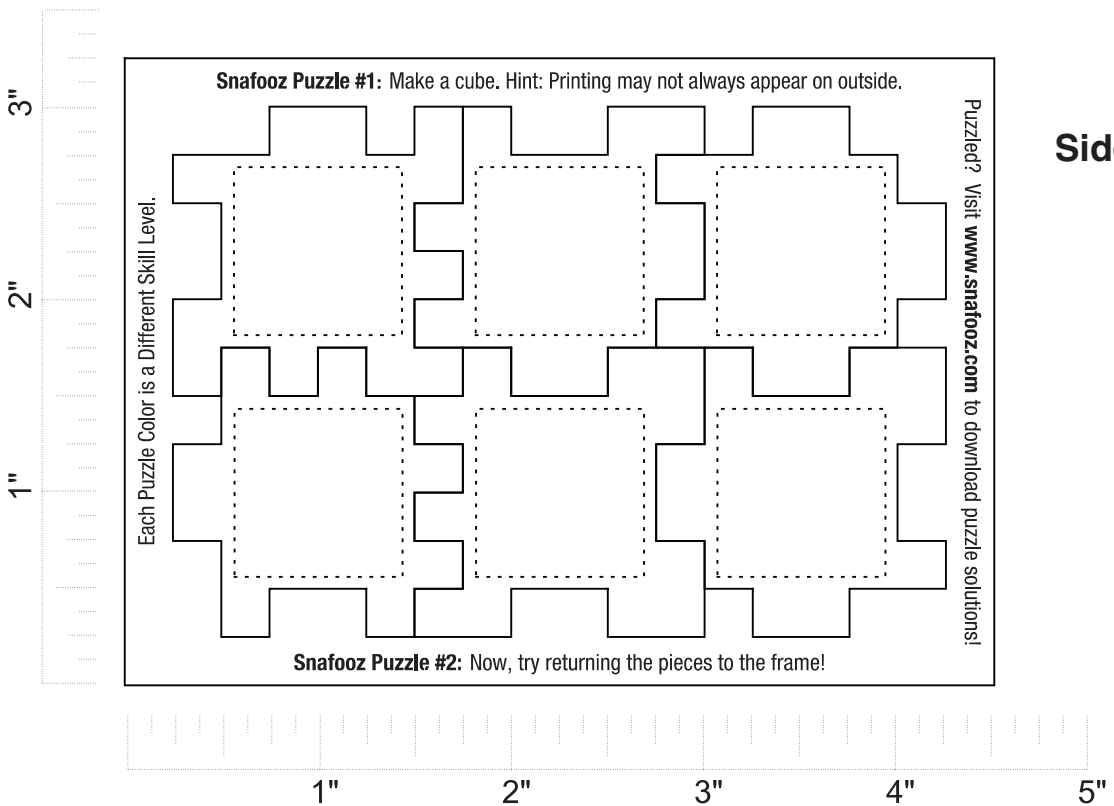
3"

2"

1"

Snafooz Puzzle #1: Make a cube. Hint: Printing may not always appear on outside.

Each Puzzle Color is a Different Skill Level.

Puzzled? Visit www.snafooz.com to download puzzle solutions!

Sid

Snafooz Puzzle #2: Now, try returning the pieces to the frame!

1"
2"
3"
4"
5"